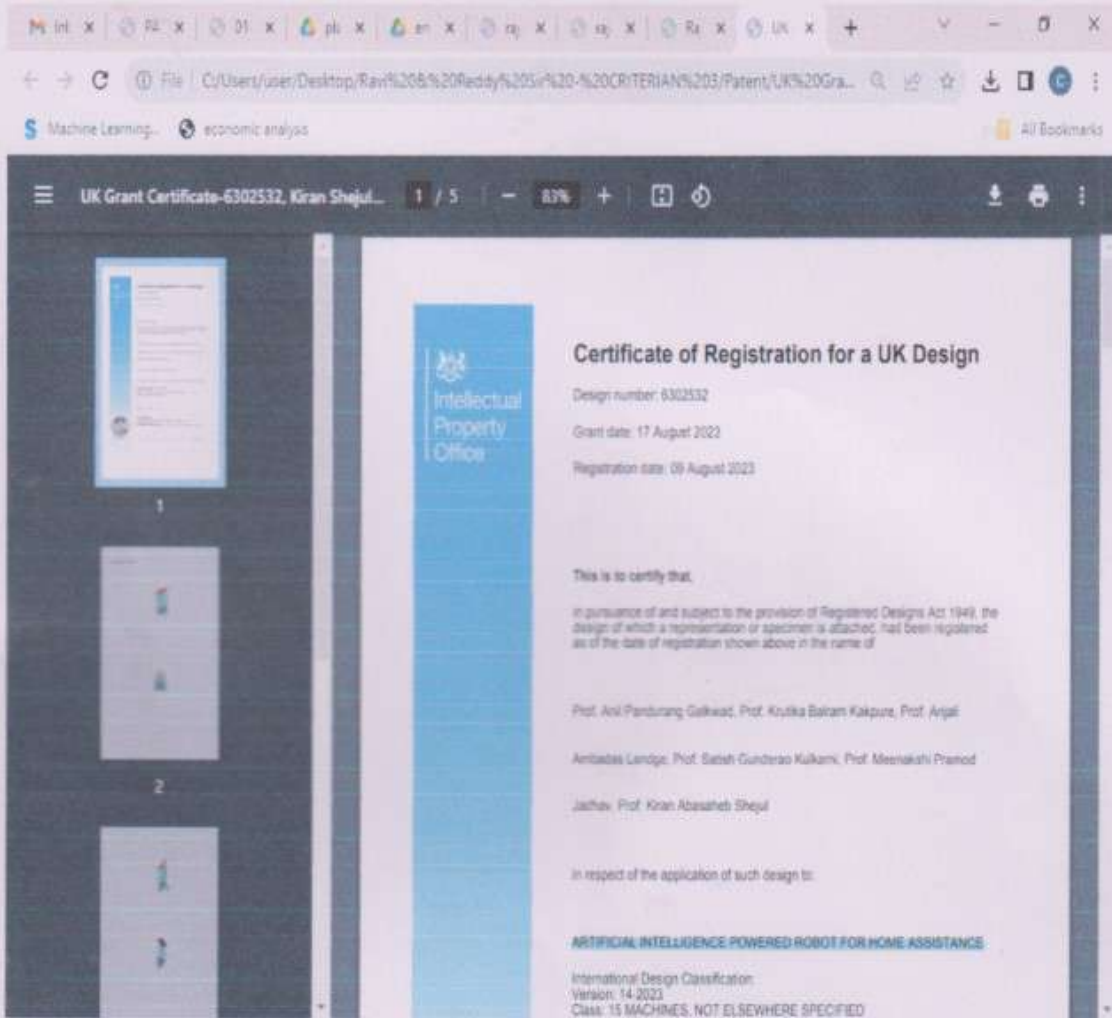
C File C:/Users/user/Desktop/Ravi%20&%20Reddy%20Sir%20-%20CRITERIAN%203/Patent/UK%20Gra...

Machine Learning... economic analysis

All Bookmarks

UK Grant Certificate-6302532, Kiran Shejul... 1 / 5 — 83% +

1

2

Intellectual Property Office

Certificate of Registration for a UK Design

Design number: 6302532

Grant date: 17 August 2023

Registration date: 09 August 2023

This is to certify that,

in pursuance of and subject to the provision of Registered Designs Act 1949, the design of which a representation or specimen is attached, had been registered as of the date of registration shown above in the name of

Prof. Anil Pandurang Gaikwad, Prof. Krutika Balram Kakpure, Prof. Anjali Ambadas Landge, Prof. Satish Gunderao Kulkarni, Prof. Meenakshi Pramod Jadhav, Prof. Kiran Abasaheb Shejul

in respect of the application of such design to:

ARTIFICIAL INTELLIGENCE POWERED ROBOT FOR HOME ASSISTANCE

International Design Classification:
Version: 14-2023
Class: 15 MACHINES, NOT ELSEWHERE SPECIFIED